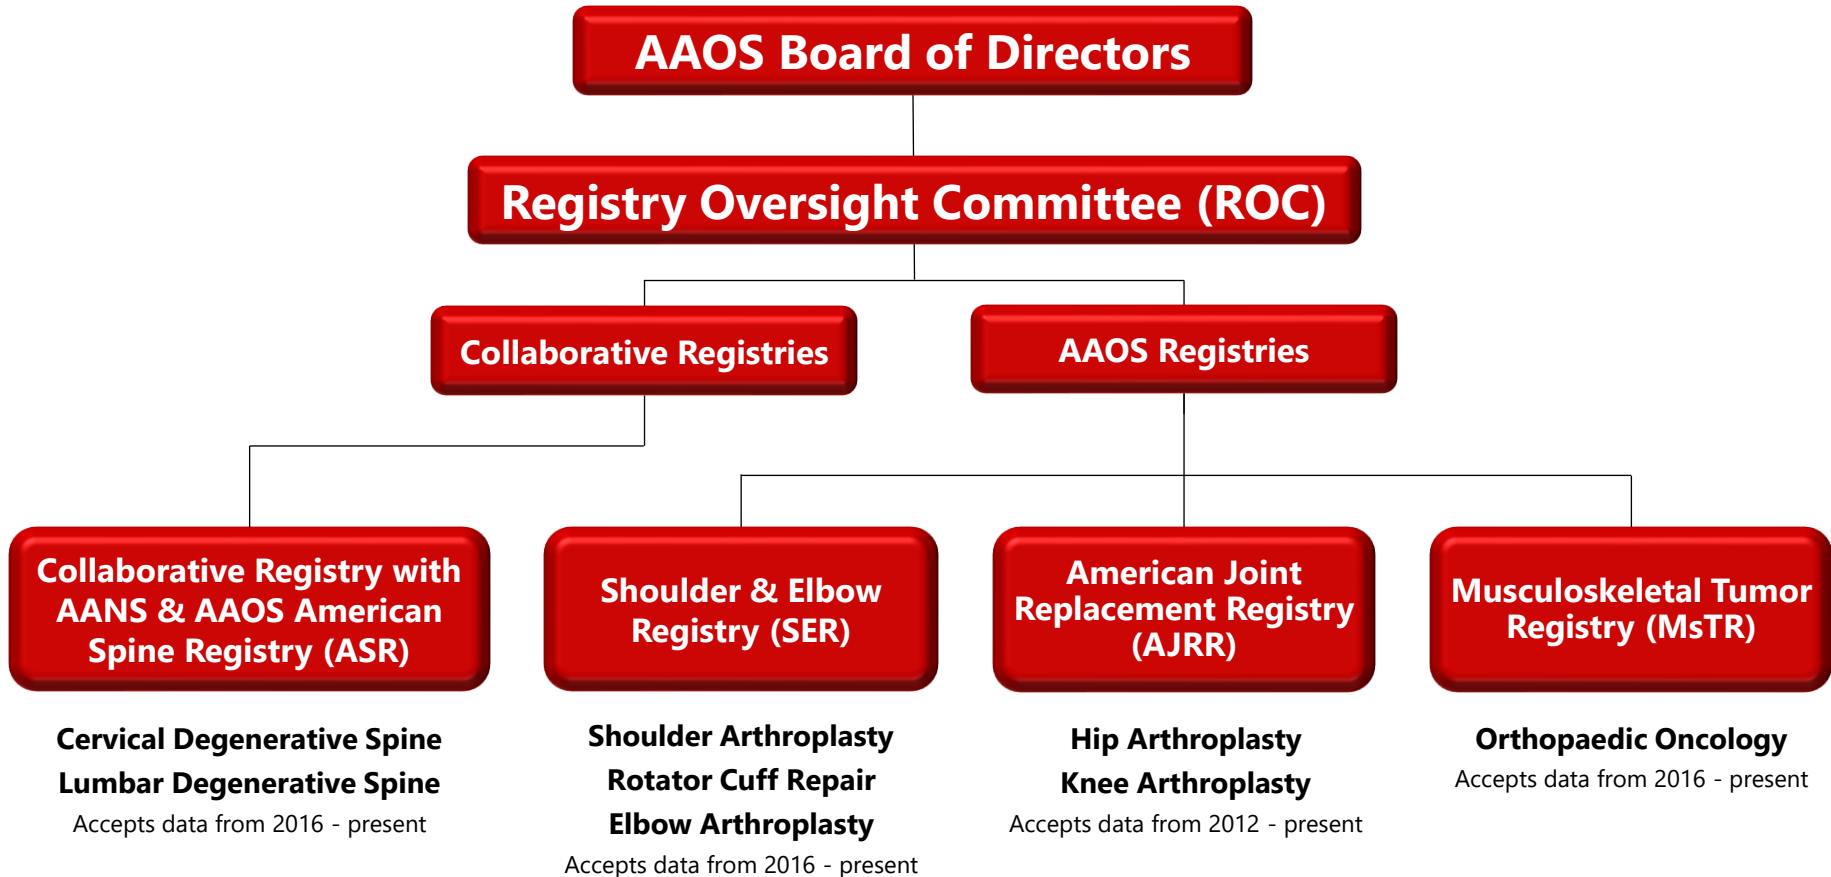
AAOS Board of Directors

Registry Oversight Committee (ROC)

Collaborative Registries

AAOS Registries

Collaborative Registry with AANS & AAOS American Spine Registry (ASR)

Cervical Degenerative Spine
Lumbar Degenerative Spine
Accepts data from 2016 - present

Shoulder & Elbow Registry (SER)

Shoulder Arthroplasty
Rotator Cuff Repair
Elbow Arthroplasty
Accepts data from 2016 - present

American Joint Replacement Registry (AJRR)

Hip Arthroplasty
Knee Arthroplasty
Accepts data from 2012 - present

Musculoskeletal Tumor Registry (MsTR)

Orthopaedic Oncology
Accepts data from 2016 - present